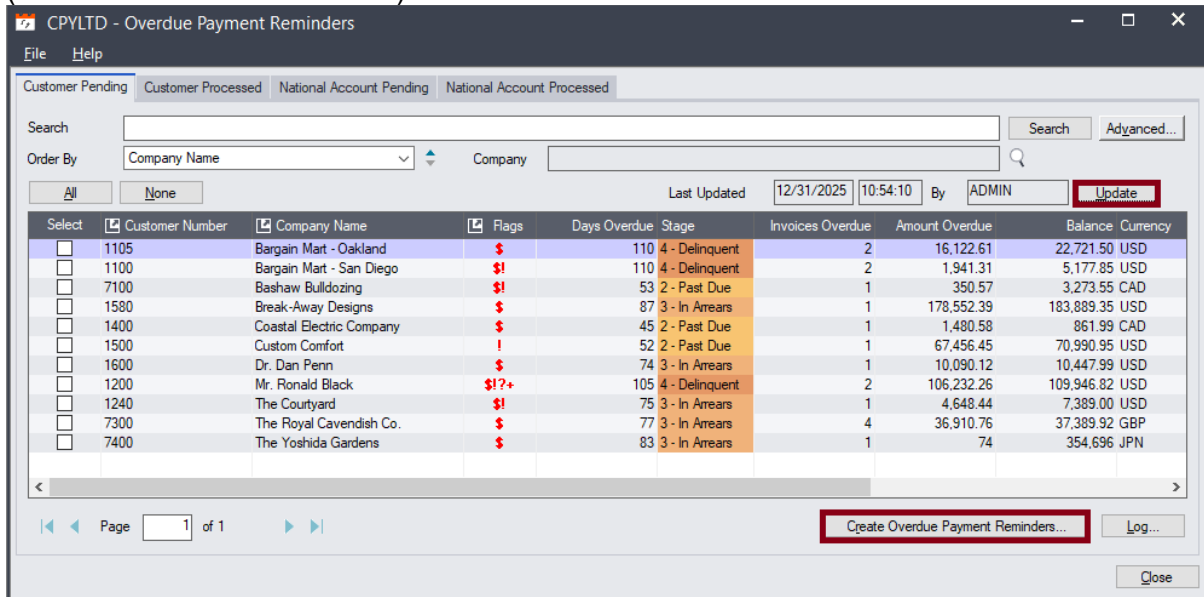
CPYLTD - Overdue Payment Reminders

File Help

Customer Pending | Customer Processed | National Account Pending | National Account Processed

Search [Search] [Advanced...]

Order By Company Name Company

[All] [None] Last Updated 12/31/2025 10:54:10 By ADMIN [Update]

| Select | Customer Number | Company Name | Flags | Days Overdue | Stage | Invoices Overdue | Amount Overdue | Balance | Currency |
|---|---|---|---|---|---|---|---|---|---|
| | 1105 | Bargain Mart - Oakland | $ | 110 | 4 - Delinquent | 2 | 16,122.61 | 22,721.50 | USD |
| | 1100 | Bargain Mart - San Diego | $! | 110 | 4 - Delinquent | 2 | 1,941.31 | 5,177.85 | USD |
| | 7100 | Bashaw Bulldozing | $! | 53 | 2 - Past Due | 1 | 350.57 | 3,273.55 | CAD |
| | 1580 | Break-Away Designs | $ | 87 | 3 - In Arrears | 1 | 178,552.39 | 183,889.35 | USD |
| | 1400 | Coastal Electric Company | $ | 45 | 2 - Past Due | 1 | 1,480.58 | 861.99 | CAD |
| | 1500 | Custom Comfort | ! | 52 | 2 - Past Due | 1 | 67,456.45 | 70,990.95 | USD |
| | 1600 | Dr. Dan Penn | $ | 74 | 3 - In Arrears | 1 | 10,090.12 | 10,447.99 | USD |
| | 1200 | Mr. Ronald Black | $!?+ | 105 | 4 - Delinquent | 2 | 106,232.26 | 109,946.82 | USD |
| | 1240 | The Courtyard | $! | 75 | 3 - In Arrears | 1 | 4,648.44 | 7,389.00 | USD |
| | 7300 | The Royal Cavendish Co. | $ | 77 | 3 - In Arrears | 4 | 36,910.76 | 37,389.92 | GBP |
| | 7400 | The Yoshida Gardens | $ | 83 | 3 - In Arrears | 1 | 74 | 354,696 | JPN |

Page 1 of 1

[Create Overdue Payment Reminders...] [Log...]

[Close]